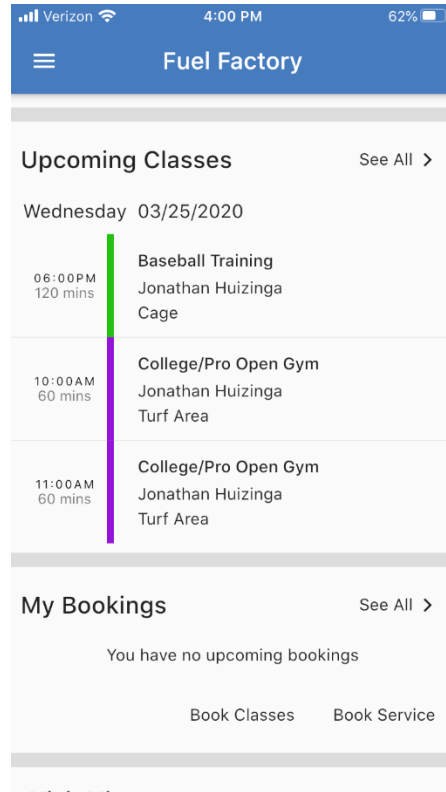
Verizon 4:00 PM 62%

Fuel Factory

Upcoming Classes See All >

Wednesday 03/25/2020

06:00PM
120 mins

Baseball Training
Jonathan Huizinga
Cage

10:00AM
60 mins

College/Pro Open Gym
Jonathan Huizinga
Turf Area

11:00AM
60 mins

College/Pro Open Gym
Jonathan Huizinga
Turf Area

My Bookings See All >

You have no upcoming bookings

Book Classes Book Service

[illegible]